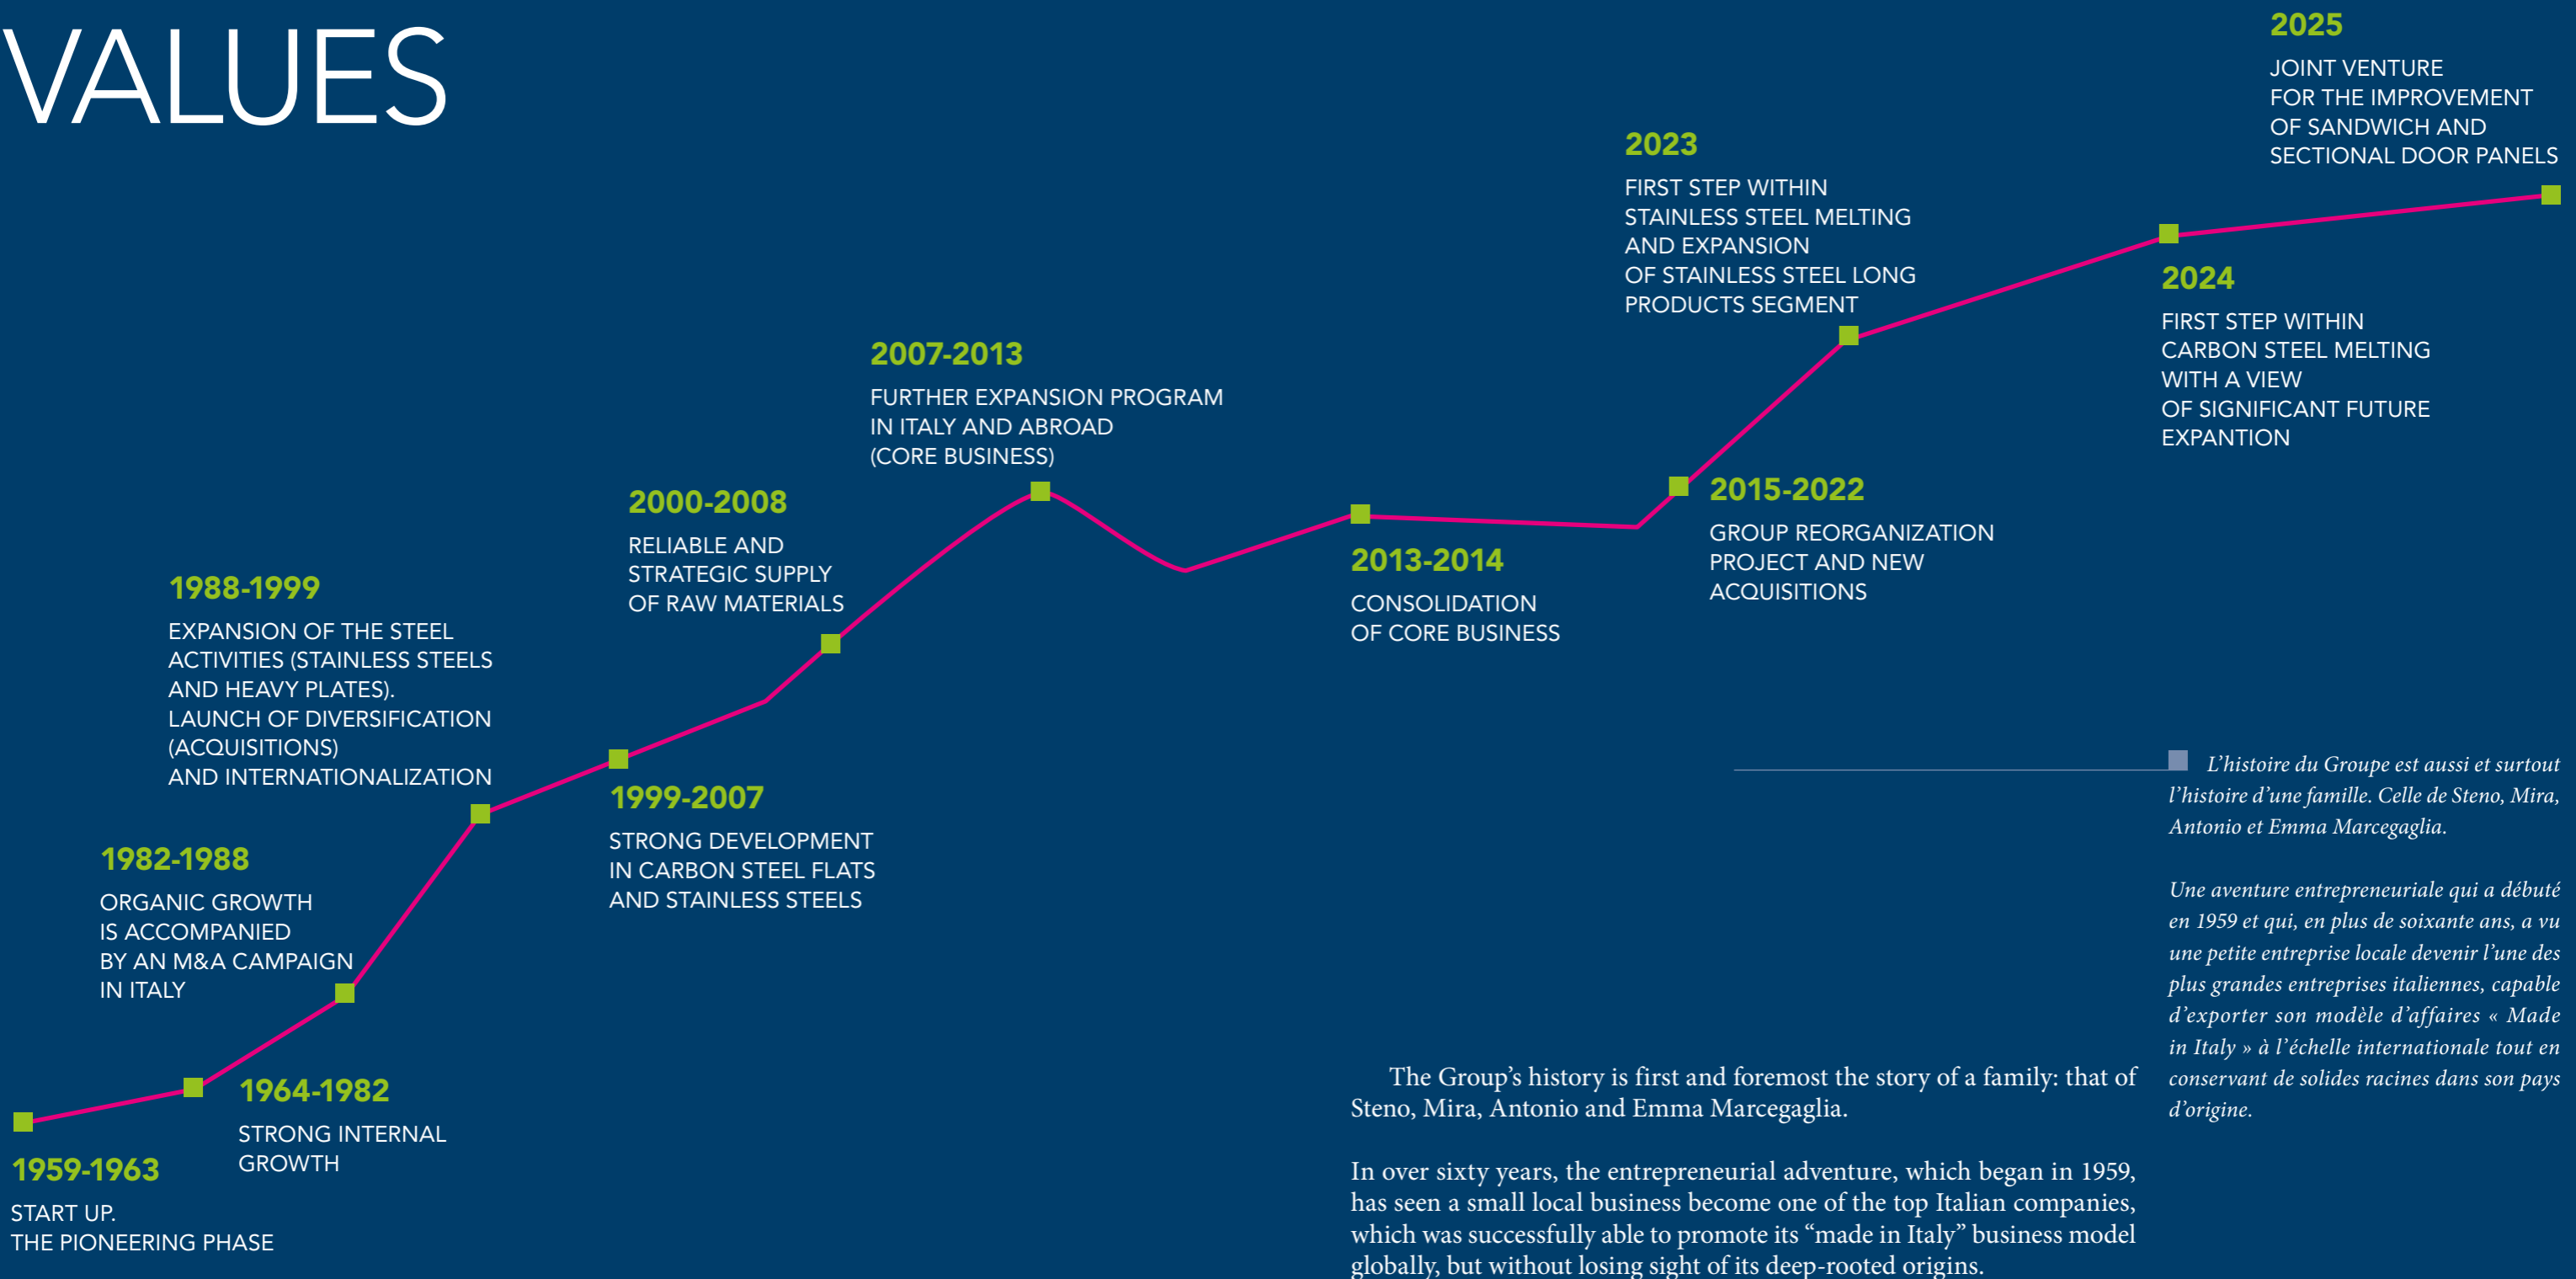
VALUES

1959-1963
START UP.
THE PIONEERING PHASE

1964-1982
STRONG INTERNAL GROWTH

1982-1988
ORGANIC GROWTH IS ACCOMPANIED BY AN M&A CAMPAIGN IN ITALY

1988-1999
EXPANSION OF THE STEEL ACTIVITIES (STAINLESS STEELS AND HEAVY PLATES).
LAUNCH OF DIVERSIFICATION (ACQUISITIONS)
AND INTERNATIONALIZATION

1999-2007
STRONG DEVELOPMENT IN CARBON STEEL FLATS AND STAINLESS STEELS

2000-2008
RELIABLE AND STRATEGIC SUPPLY OF RAW MATERIALS

2007-2013
FURTHER EXPANSION PROGRAM IN ITALY AND ABROAD (CORE BUSINESS)

2013-2014
CONSOLIDATION OF CORE BUSINESS

2015-2022
GROUP REORGANIZATION PROJECT AND NEW ACQUISITIONS

2023
FIRST STEP WITHIN STAINLESS STEEL MELTING AND EXPANSION OF STAINLESS STEEL LONG PRODUCTS SEGMENT

2024
FIRST STEP WITHIN CARBON STEEL MELTING WITH A VIEW OF SIGNIFICANT FUTURE EXPANTION

2025
JOINT VENTURE FOR THE IMPROVEMENT OF SANDWICH AND SECTIONAL DOOR PANELS

L'histoire du Groupe est aussi et surtout l'histoire d'une famille. Celle de Steno, Mira, Antonio et Emma Marcegaglia.

Une aventure entrepreneuriale qui a débuté en 1959 et qui, en plus de soixante ans, a vu une petite entreprise locale devenir l'une des plus grandes entreprises italiennes, capable d'exporter son modèle d'affaires « Made in Italy » à l'échelle internationale tout en conservant de solides racines dans son pays d'origine.

The Group's history is first and foremost the story of a family: that of Steno, Mira, Antonio and Emma Marcegaglia.

In over sixty years, the entrepreneurial adventure, which began in 1959, has seen a small local business become one of the top Italian companies, which was successfully able to promote its “made in Italy” business model globally, but without losing sight of its deep-rooted origins.